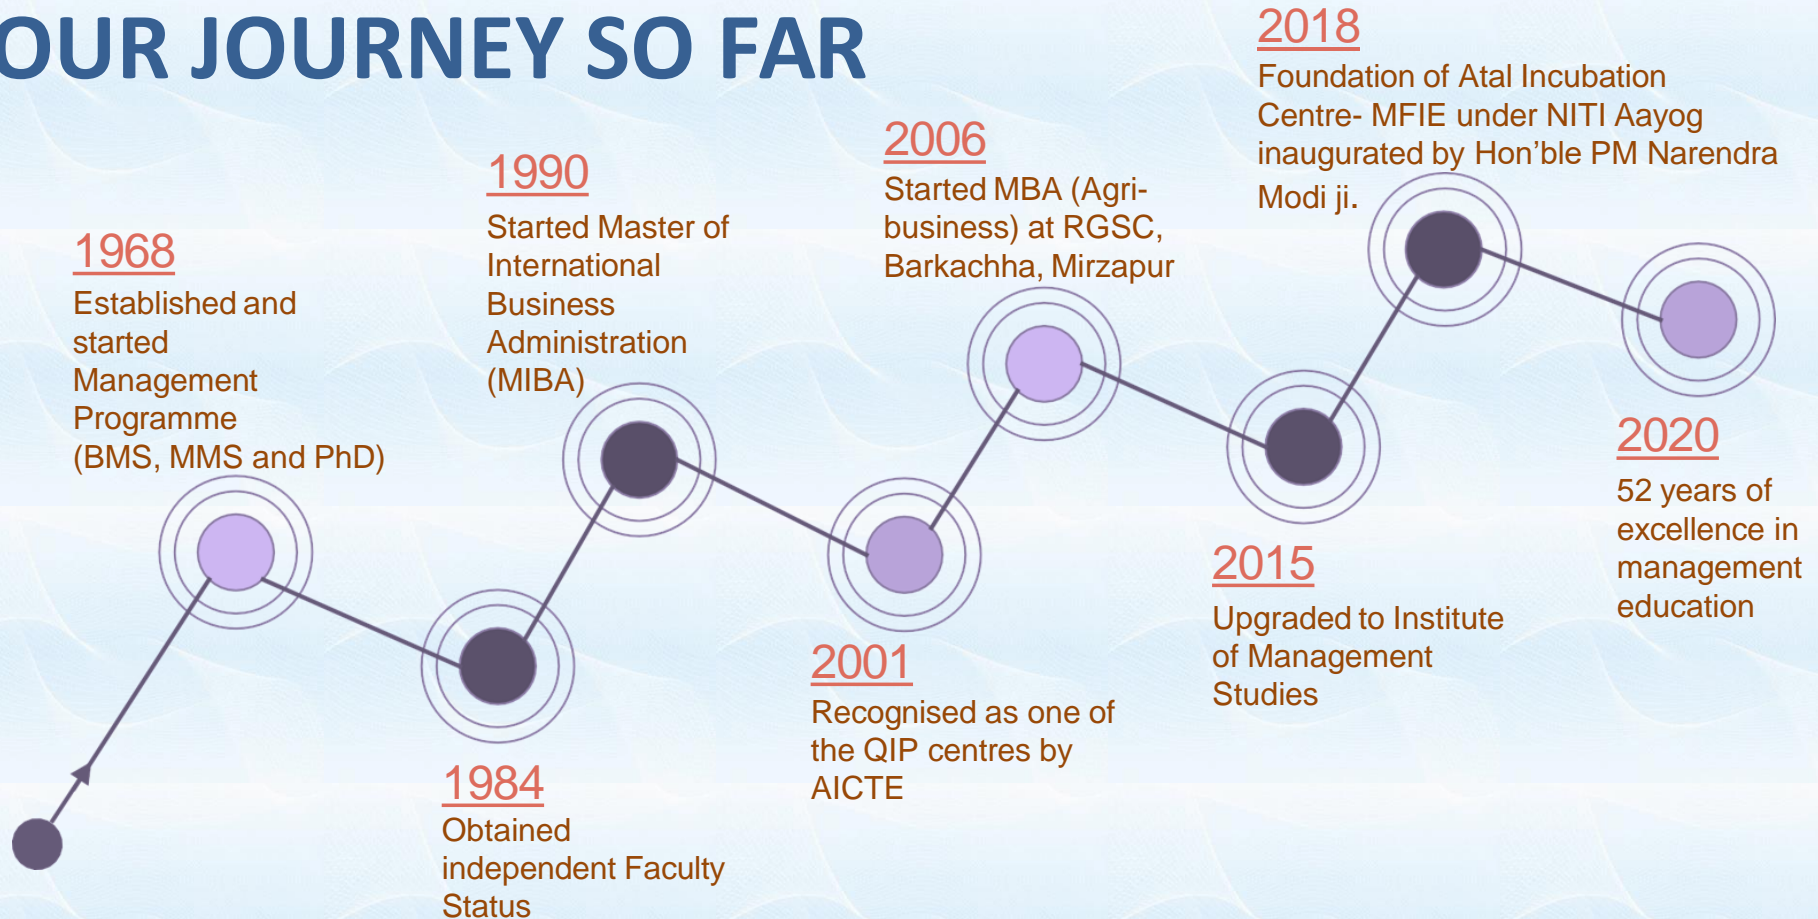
OUR JOURNEY SO FAR

1968
Established and started Management Programme (BMS, MMS and PhD)

1984
Obtained independent Faculty Status

1990
Started Master of International Business Administration (MIBA)

2001
Recognised as one of the QIP centres by AICTE

2006
Started MBA (Agri-business) at RGSC, Barkachha, Mirzapur

2015
Upgraded to Institute of Management Studies

2018
Foundation of Atal Incubation Centre- MFIE under NITI Aayog inaugurated by Hon'ble PM Narendra Modi ji.

2020
52 years of excellence in management education